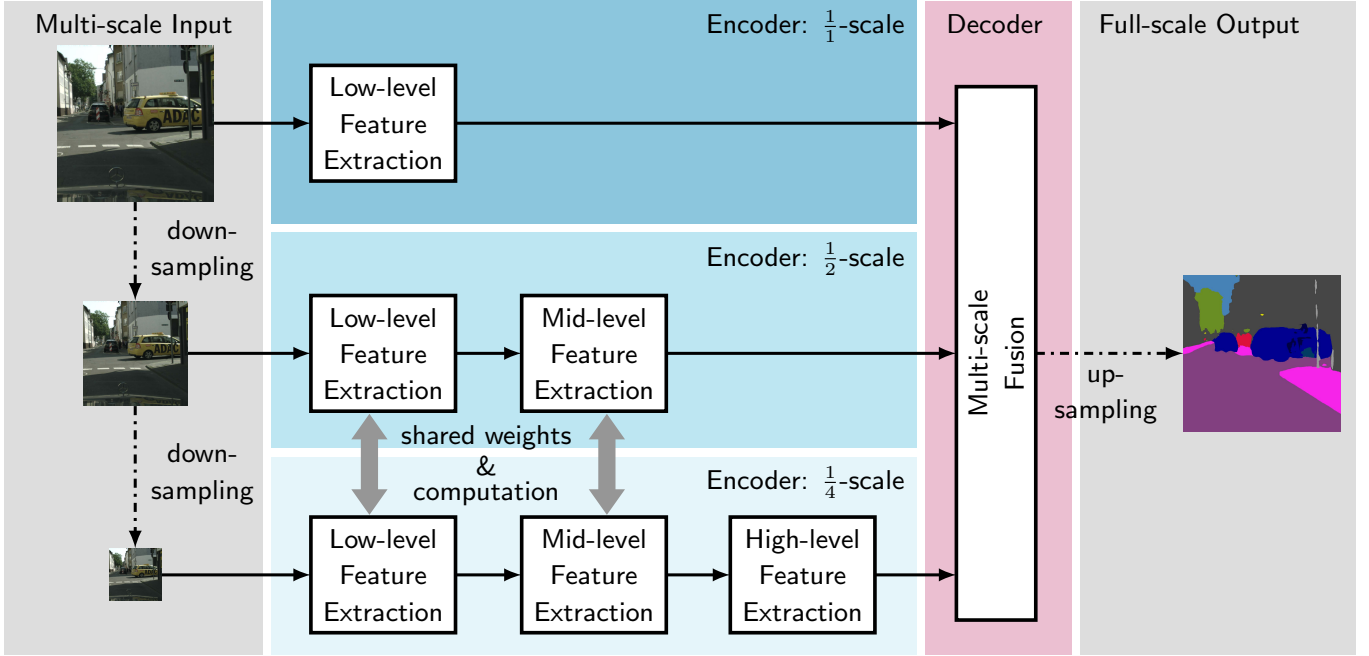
Multi-scale Input

Encoder: $\frac{1}{1}$-scale

Decoder

Full-scale Output

Low-level Feature Extraction

down-sampling

Encoder: $\frac{1}{2}$-scale

Low-level Feature Extraction

Mid-level Feature Extraction

Multi-scale Fusion

up-sampling

shared weights & computation

down-sampling

Encoder: $\frac{1}{4}$-scale

Low-level Feature Extraction

Mid-level Feature Extraction

High-level Feature Extraction